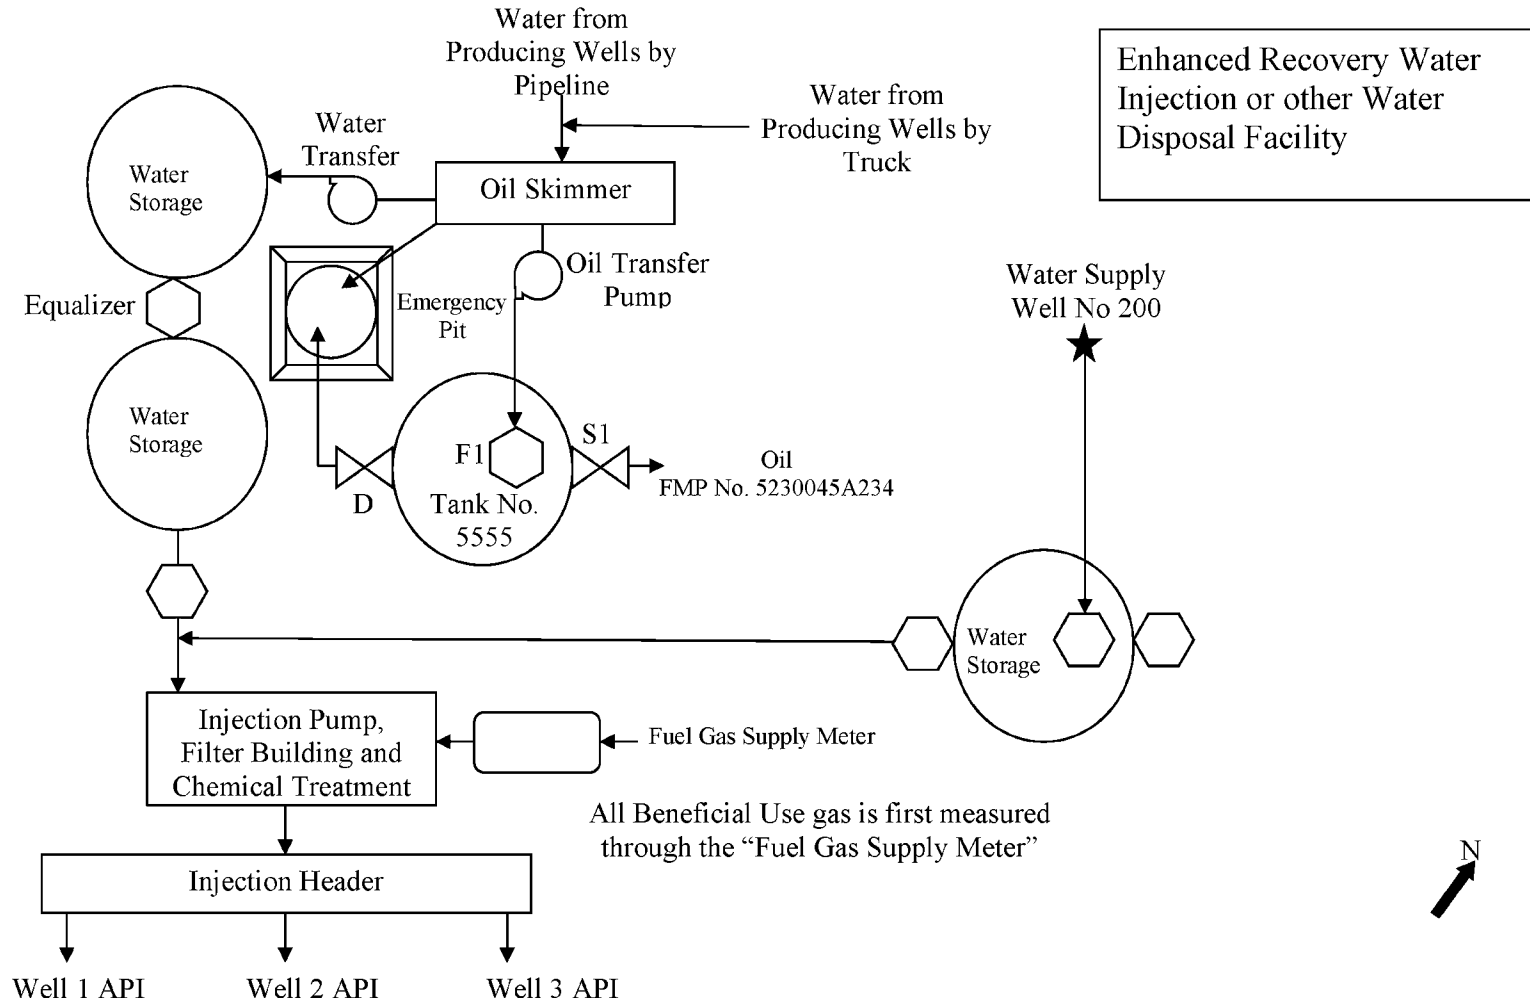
Water from Producing Wells by Pipeline

Enhanced Recovery Water Injection or other Water Disposal Facility

Water Transfer

Water from Producing Wells by Truck

Water Storage

Oil Skimmer

Oil Transfer Pump

Equalizer

Emergency Pit

Water Supply Well No 200

Water Storage

F1

S1

Oil
FMP No. 5230045A234

D

Tank No. 5555

Water Storage

Injection Pump, Filter Building and Chemical Treatment

Fuel Gas Supply Meter

All Beneficial Use gas is first measured through the "Fuel Gas Supply Meter"

Injection Header

N

Well 1 API

Well 2 API

Well 3 API